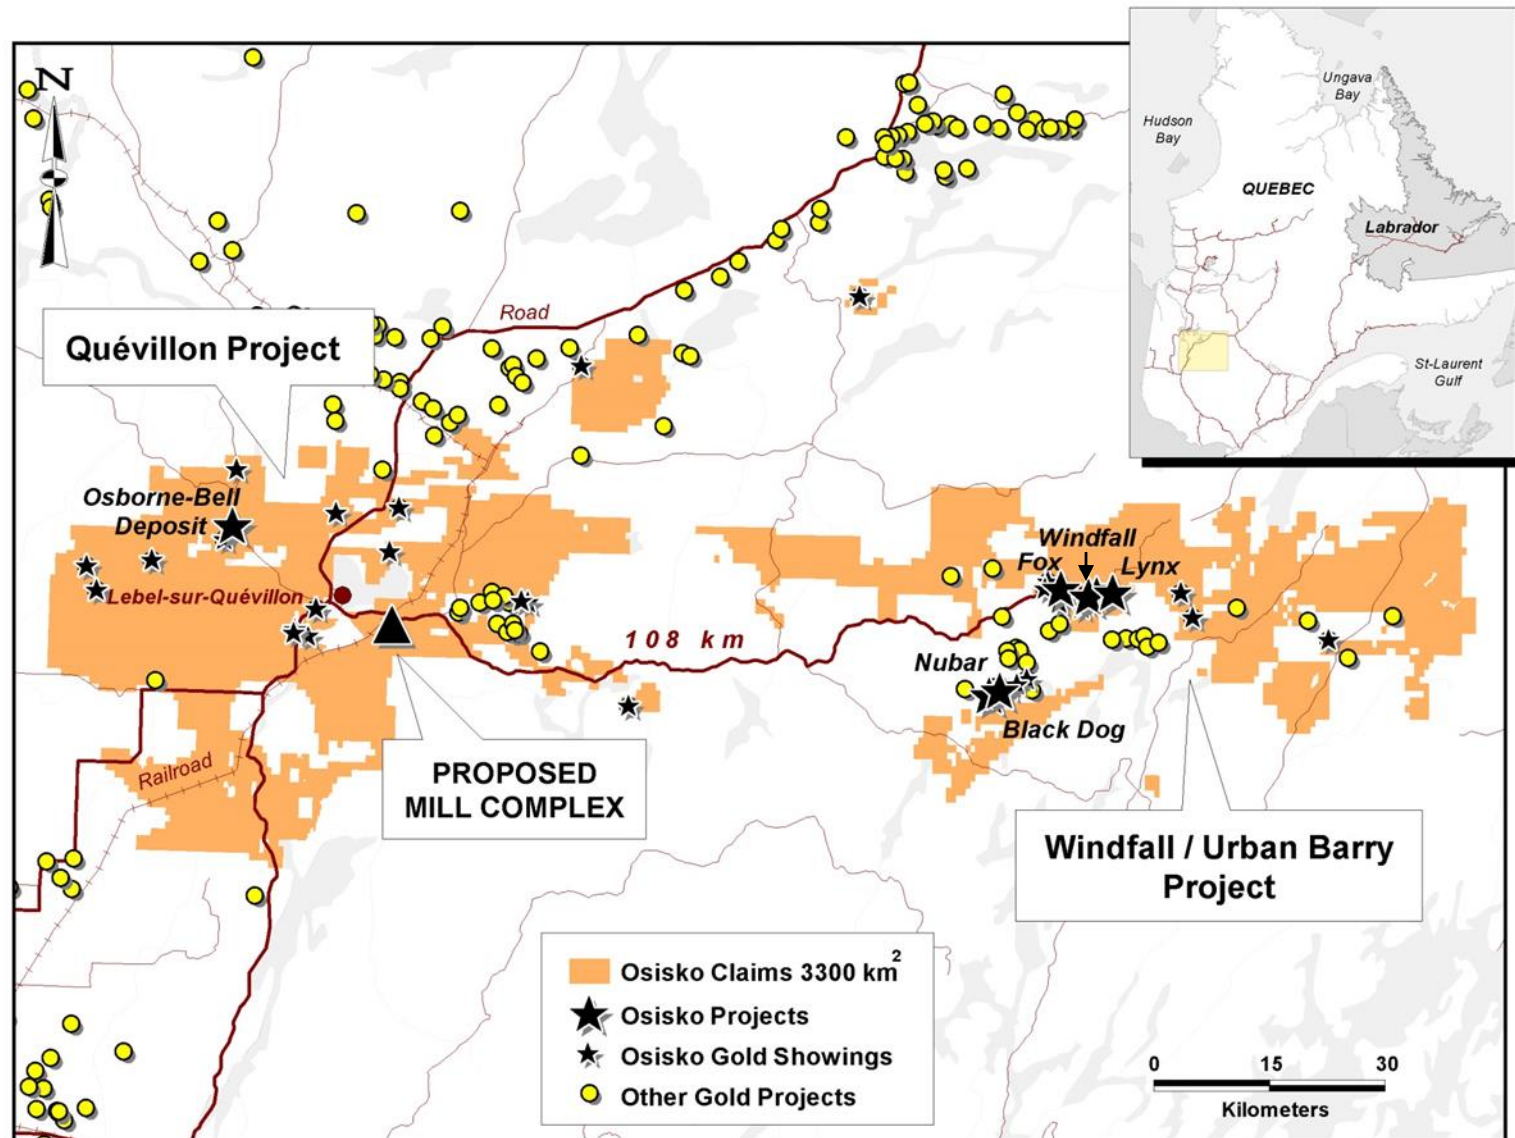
N

Ungava Bay

Hudson Bay

QUEBEC

Labrador

St-Laurent Gulf

Road

Quévillon Project

Osborne-Bell Deposit

Lebel-sur-Quévillon

Windfall

Fox

Lynx

108 km

Nubar

Black Dog

Railroad

PROPOSED MILL COMPLEX

Windfall / Urban Barry Project

Osisko Claims 3300 km$^2$

Osisko Projects

Osisko Gold Showings

Other Gold Projects

0 15 30

Kilometers